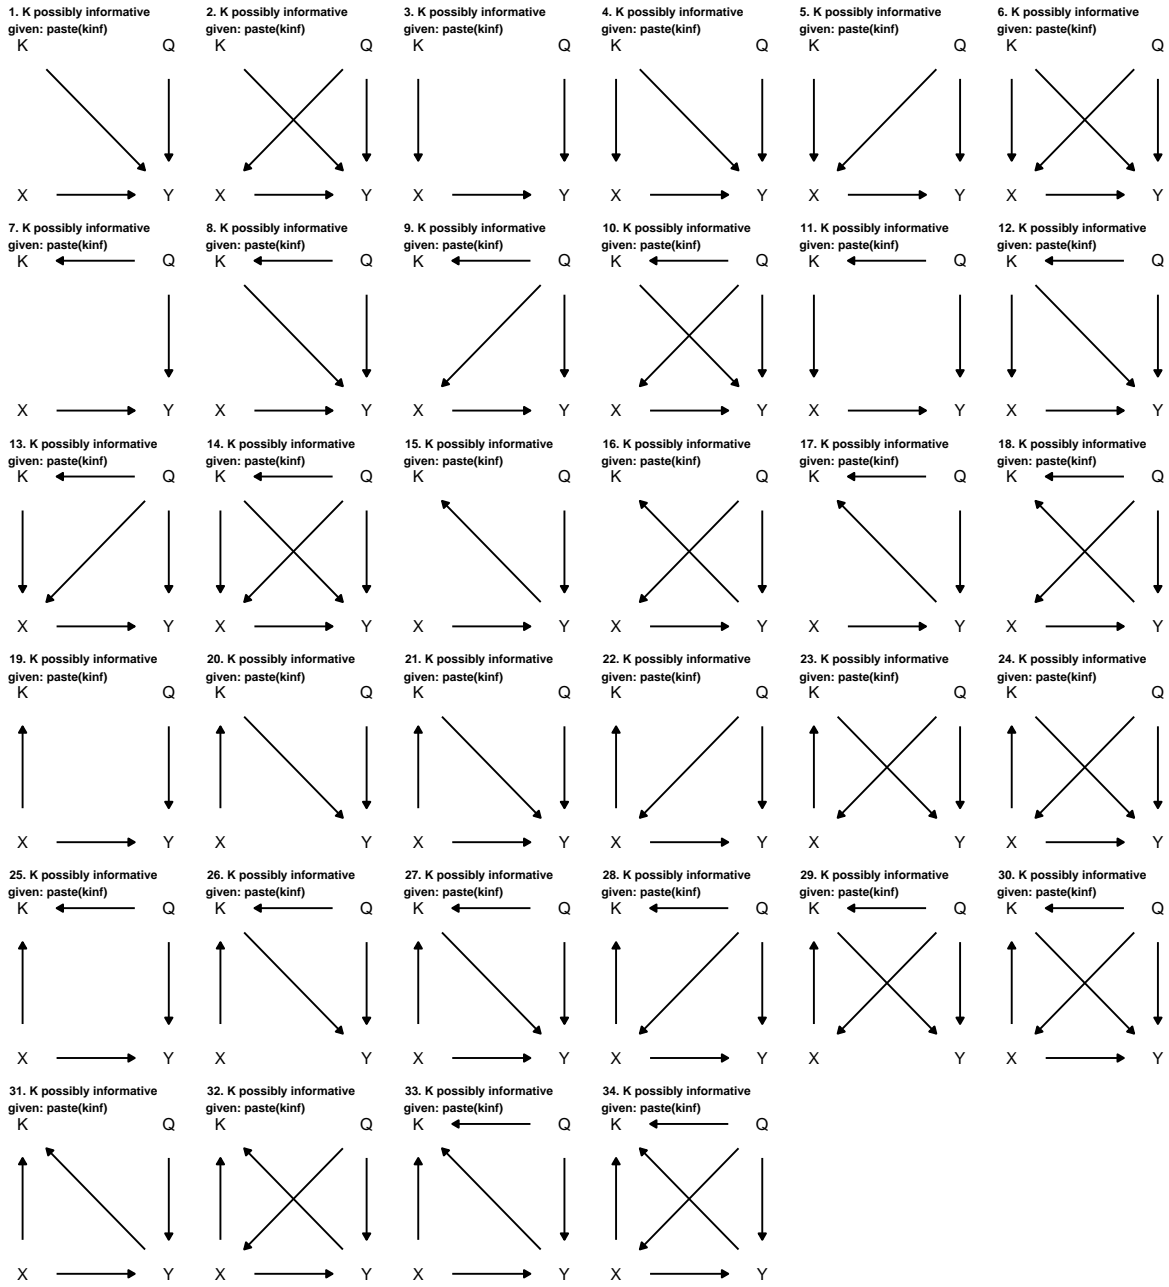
1. K possibly informative given: paste(kinf)
K Q
X Y

2. K possibly informative given: paste(kinf)
K Q
X Y

3. K possibly informative given: paste(kinf)
K Q
X Y

4. K possibly informative given: paste(kinf)
K Q
X Y

5. K possibly informative given: paste(kinf)
K Q
X Y

6. K possibly informative given: paste(kinf)
K Q
X Y

7. K possibly informative given: paste(kinf)
K Q
X Y

8. K possibly informative given: paste(kinf)
K Q
X Y

9. K possibly informative given: paste(kinf)
K Q
X Y

10. K possibly informative given: paste(kinf)
K Q
X Y

11. K possibly informative given: paste(kinf)
K Q
X Y

12. K possibly informative given: paste(kinf)
K Q
X Y

13. K possibly informative given: paste(kinf)
K Q
X Y

14. K possibly informative given: paste(kinf)
K Q
X Y

15. K possibly informative given: paste(kinf)
K Q
X Y

16. K possibly informative given: paste(kinf)
K Q
X Y

17. K possibly informative given: paste(kinf)
K Q
X Y

18. K possibly informative given: paste(kinf)
K Q
X Y

19. K possibly informative given: paste(kinf)
K Q
X Y

20. K possibly informative given: paste(kinf)
K Q
X Y

21. K possibly informative given: paste(kinf)
K Q
X Y

22. K possibly informative given: paste(kinf)
K Q
X Y

23. K possibly informative given: paste(kinf)
K Q
X Y

24. K possibly informative given: paste(kinf)
K Q
X Y

25. K possibly informative given: paste(kinf)
K Q
X Y

26. K possibly informative given: paste(kinf)
K Q
X Y

27. K possibly informative given: paste(kinf)
K Q
X Y

28. K possibly informative given: paste(kinf)
K Q
X Y

29. K possibly informative given: paste(kinf)
K Q
X Y

30. K possibly informative given: paste(kinf)
K Q
X Y

31. K possibly informative given: paste(kinf)
K Q
X Y

32. K possibly informative given: paste(kinf)
K Q
X Y

33. K possibly informative given: paste(kinf)
K Q
X Y

34. K possibly informative given: paste(kinf)
K Q
X Y